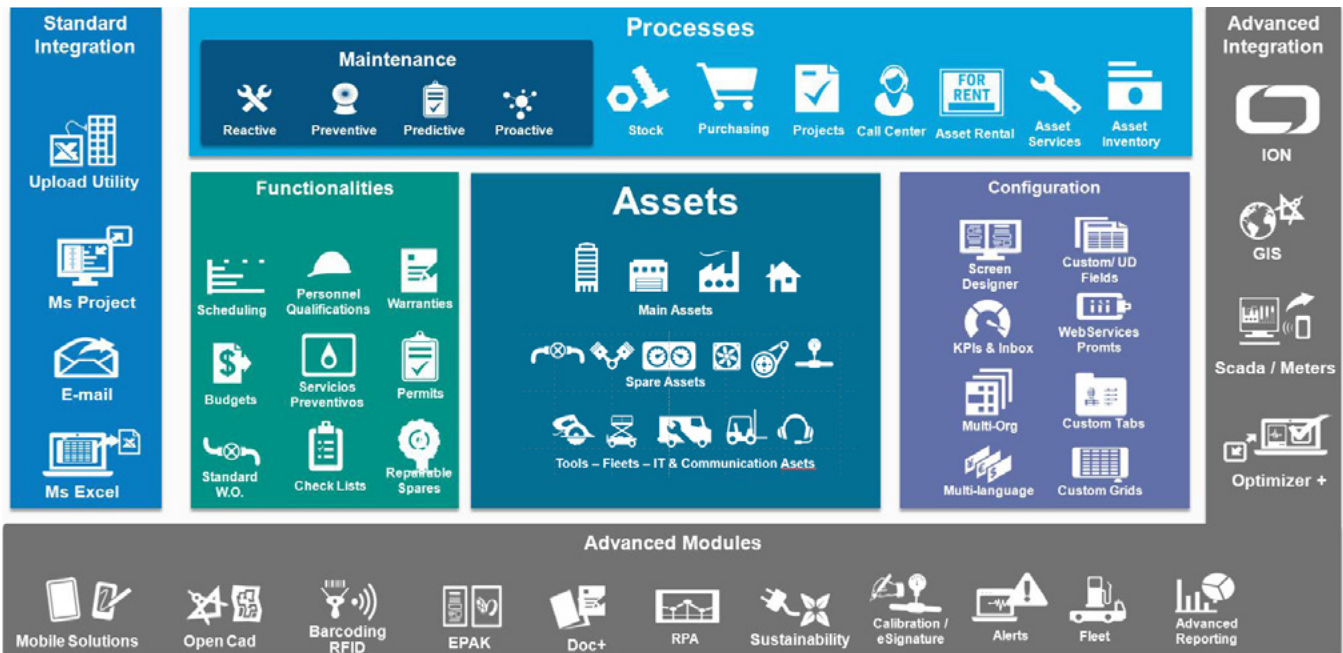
Standard Integration

Upload Utility

Ms Project

E-mail

Ms Excel

Processes

Maintenance

Reactive

Preventive

Predictive

Proactive

Stock

Purchasing

Projects

Call Center

FOR RENT

Asset Rental

Asset Services

Asset Inventory

Advanced Integration

ION

GIS

Scada / Meters

Optimizer +

Functionalities

Scheduling

Personnel Qualifications

Warranties

Budgets

Servicios Preventivos

Permits

Standard W.O.

Check Lists

Repairable Spares

Assets

Main Assets

Spare Assets

Tools – Fleets – IT & Communication Asets

Configuration

Screen Designer

Custom/ UD Fields

KPIs & Inbox

WebServices Promts

Multi-Org

Custom Tabs

Multi-language

Custom Grids

Advanced Modules

Mobile Solutions

Open Cad

Barcoding RFID

EPAK

Doc+

RPA

Sustainability

Calibration / eSignature

Alerts

Fleet

Advanced Reporting